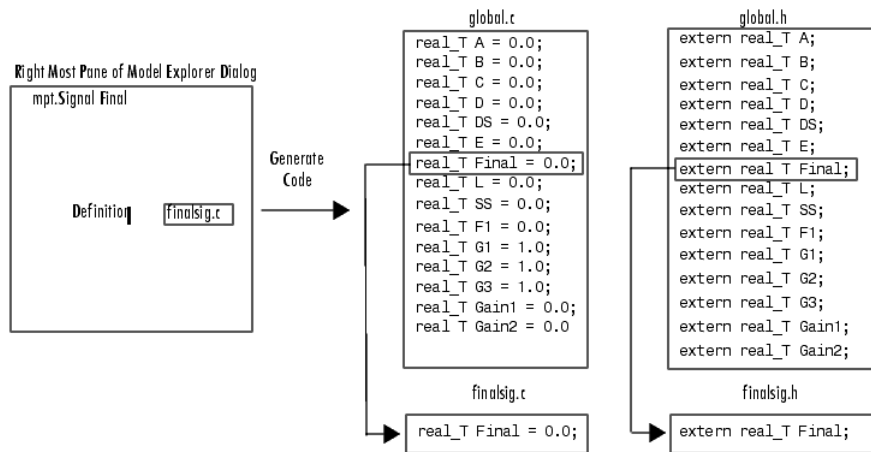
Right Most Pane of Model Explorer Dialog

mpt.Signal Final

Definition finalsig.c

Generate Code

global.c

real_T A = 0.0;
real_T B = 0.0;
real_T C = 0.0;
real_T D = 0.0;
real_T DS = 0.0;
real_T E = 0.0;
real_T Final = 0.0;
real_T L = 0.0;
real_T SS = 0.0;
real_T F1 = 0.0;
real_T G1 = 1.0;
real_T G2 = 1.0;
real_T G3 = 1.0;
real_T Gain1 = 0.0;
real T Gain2 = 0.0

finalsig.c

real_T Final = 0.0;

global.h

extern real_T A;
extern real_T B;
extern real_T C;
extern real_T D;
extern real_T DS;
extern real_T E;
extern real T Final;
extern real_T L;
extern real_T SS;
extern real_T F1;
extern real_T G1;
extern real_T G2;
extern real_T G3;
extern real_T Gain1;
extern real_T Gain2;

finalsig.h

extern real_T Final;